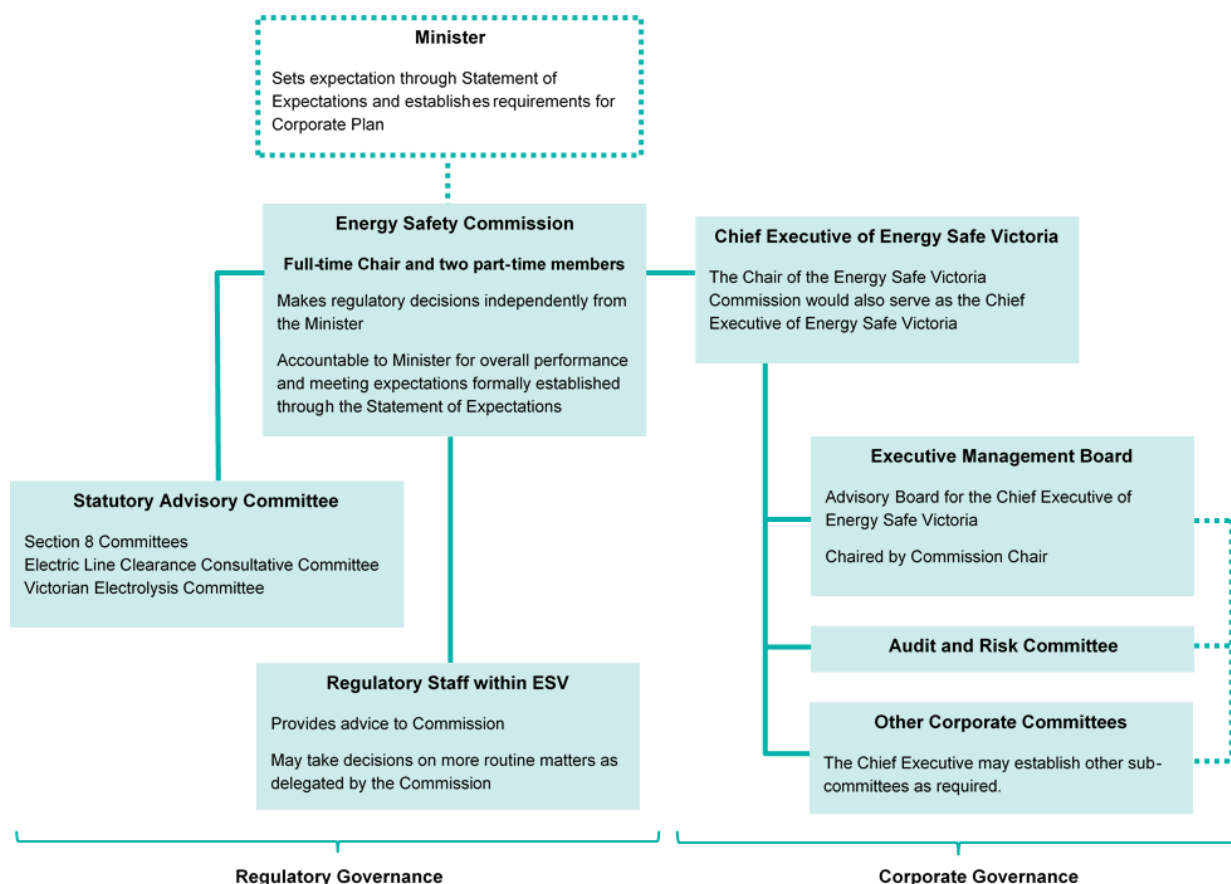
Minister

Sets expectation through Statement of Expectations and establishes requirements for Corporate Plan

Energy Safety Commission

Full-time Chair and two part-time members

Makes regulatory decisions independently from the Minister

Accountable to Minister for overall performance and meeting expectations formally established through the Statement of Expectations

Chief Executive of Energy Safe Victoria

The Chair of the Energy Safe Victoria Commission would also serve as the Chief Executive of Energy Safe Victoria

Statutory Advisory Committee

Section 8 Committees
Electric Line Clearance Consultative Committee
Victorian Electrolysis Committee

Executive Management Board

Advisory Board for the Chief Executive of Energy Safe Victoria

Chaired by Commission Chair

Audit and Risk Committee

Other Corporate Committees

The Chief Executive may establish other sub-committees as required.

Regulatory Staff within ESV

Provides advice to Commission

May take decisions on more routine matters as delegated by the Commission

Regulatory Governance

Corporate Governance